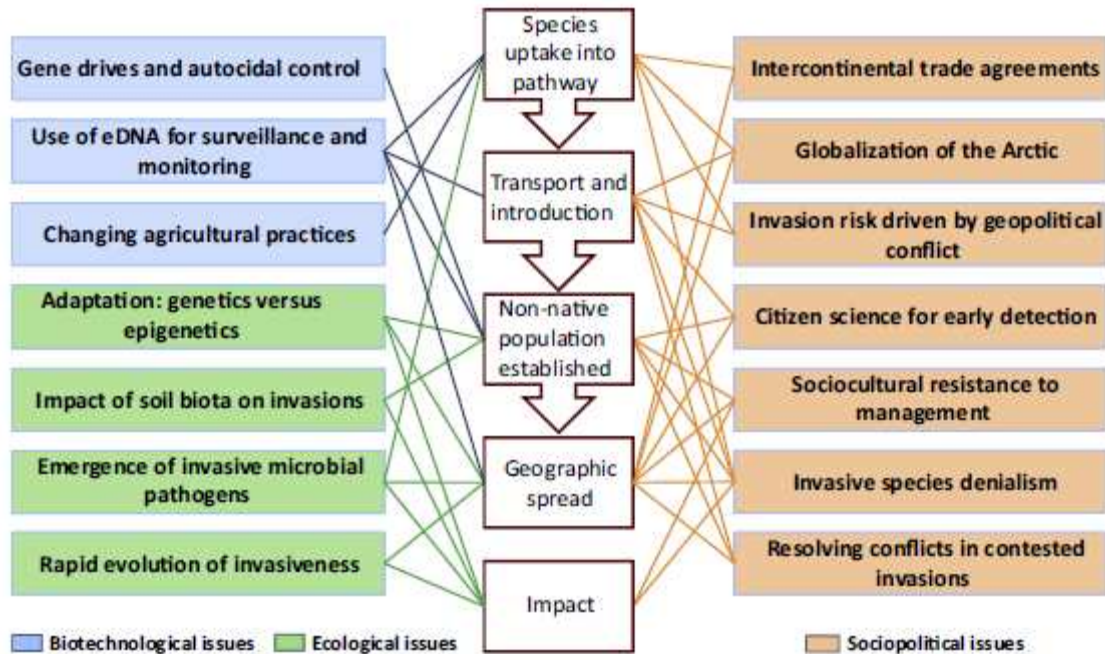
Gene drives and autocidal control

Use of eDNA for surveillance and monitoring

Changing agricultural practices

Adaptation: genetics versus epigenetics

Impact of soil biota on invasions

Emergence of invasive microbial pathogens

Rapid evolution of invasiveness

Species uptake into pathway

Transport and introduction

Non-native population established

Geographic spread

Impact

Intercontinental trade agreements

Globalization of the Arctic

Invasion risk driven by geopolitical conflict

Citizen science for early detection

Sociocultural resistance to management

Invasive species denialism

Resolving conflicts in contested invasions

Biotechnological issues
Ecological issues
Sociopolitical issues